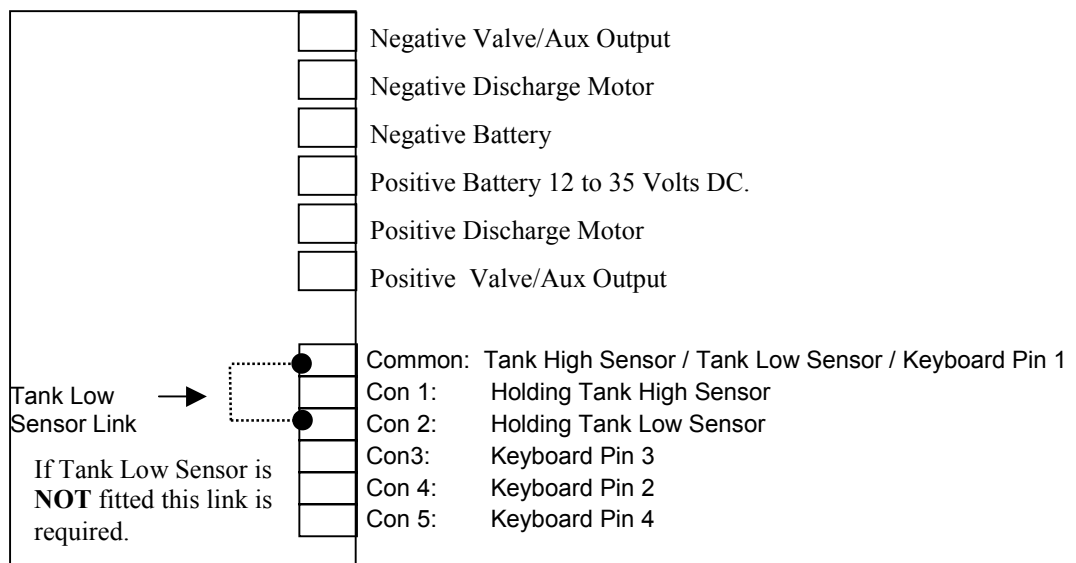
Negative Valve/Aux Output

Negative Discharge Motor

Negative Battery

Positive Battery 12 to 35 Volts DC.

Positive Discharge Motor

Positive Valve/Aux Output

Tank Low Sensor Link

If Tank Low Sensor is **NOT** fitted this link is required.

Common: Tank High Sensor / Tank Low Sensor / Keyboard Pin 1
Con 1: Holding Tank High Sensor
Con 2: Holding Tank Low Sensor
Con3: Keyboard Pin 3
Con 4: Keyboard Pin 2
Con 5: Keyboard Pin 4